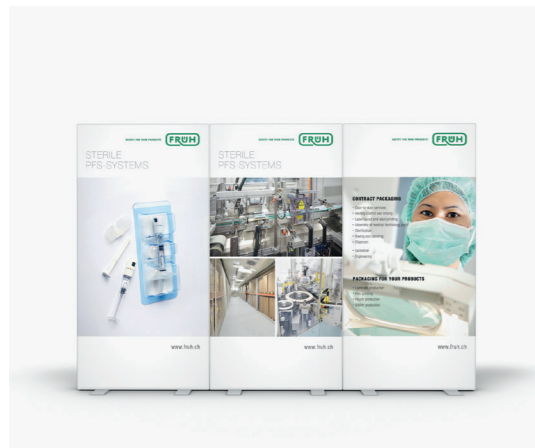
SAFETY FOR YOUR PRODUCTS FRÜH

STERILE PFS-SYSTEMS

www.fruh.ch

SAFETY FOR YOUR PRODUCTS FRÜH

STERILE PFS-SYSTEMS

www.fruh.ch

SAFETY FOR YOUR PRODUCTS FRÜH

CONTRACT PACKAGING

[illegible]

PACKAGING FOR YOUR PRODUCTS

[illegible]

www.fruh.ch